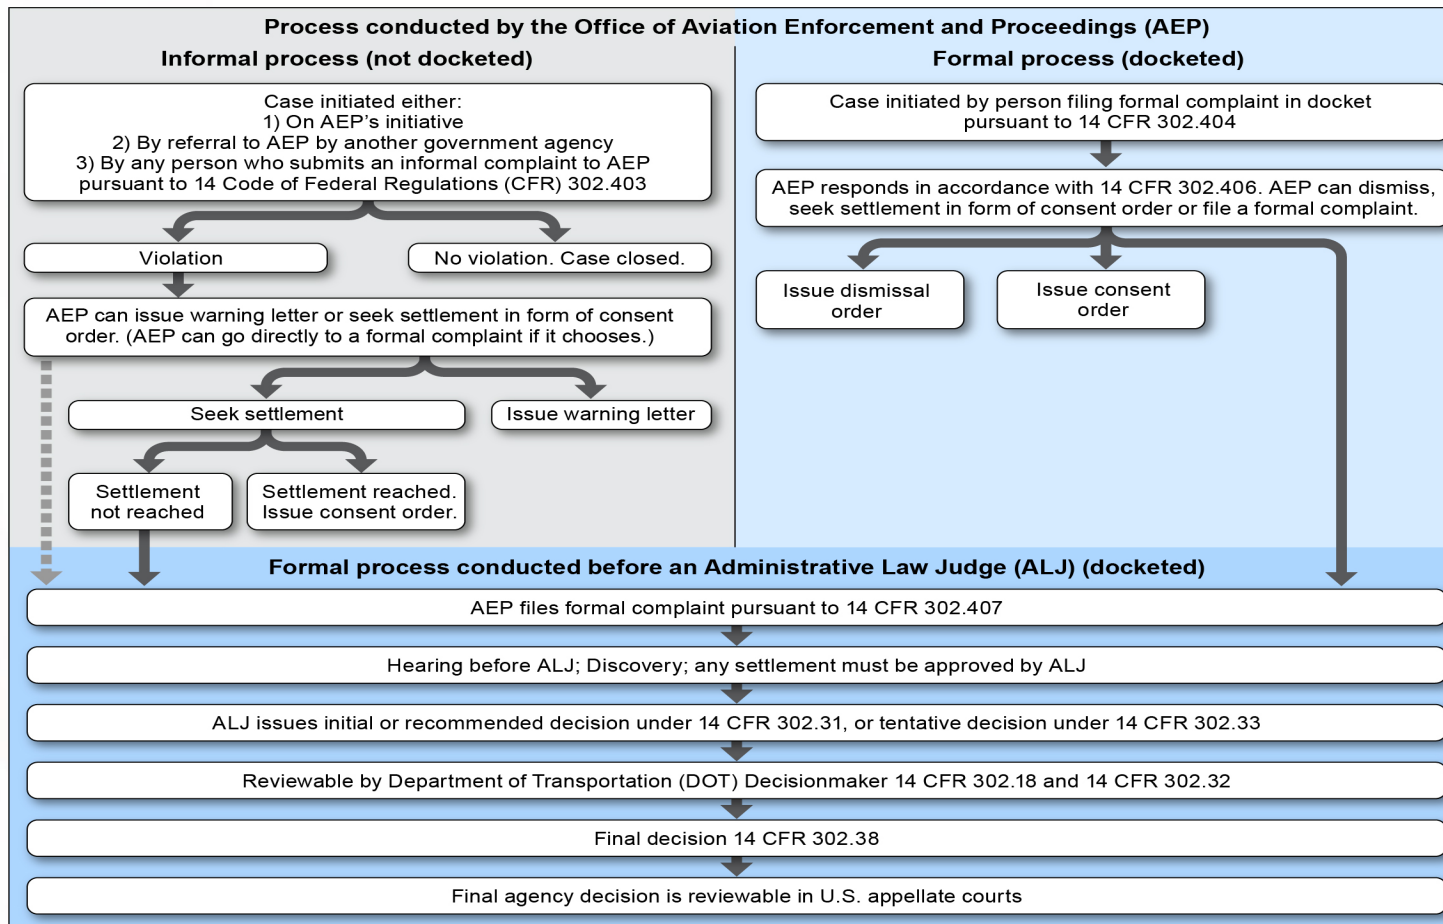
Process conducted by the Office of Aviation Enforcement and Proceedings (AEP)

Informal process (not docketed)

Case initiated either:
1) On AEP's initiative
2) By referral to AEP by another government agency
3) By any person who submits an informal complaint to AEP pursuant to 14 Code of Federal Regulations (CFR) 302.403

Violation

No violation. Case closed.

AEP can issue warning letter or seek settlement in form of consent order. (AEP can go directly to a formal complaint if it chooses.)

Seek settlement

Issue warning letter

Settlement not reached

Settlement reached. Issue consent order.

Formal process (docketed)

Case initiated by person filing formal complaint in docket pursuant to 14 CFR 302.404

AEP responds in accordance with 14 CFR 302.406. AEP can dismiss, seek settlement in form of consent order or file a formal complaint.

Issue dismissal order

Issue consent order

Formal process conducted before an Administrative Law Judge (ALJ) (docketed)

AEP files formal complaint pursuant to 14 CFR 302.407

Hearing before ALJ; Discovery; any settlement must be approved by ALJ

ALJ issues initial or recommended decision under 14 CFR 302.31, or tentative decision under 14 CFR 302.33

Reviewable by Department of Transportation (DOT) Decisionmaker 14 CFR 302.18 and 14 CFR 302.32

Final decision 14 CFR 302.38

Final agency decision is reviewable in U.S. appellate courts